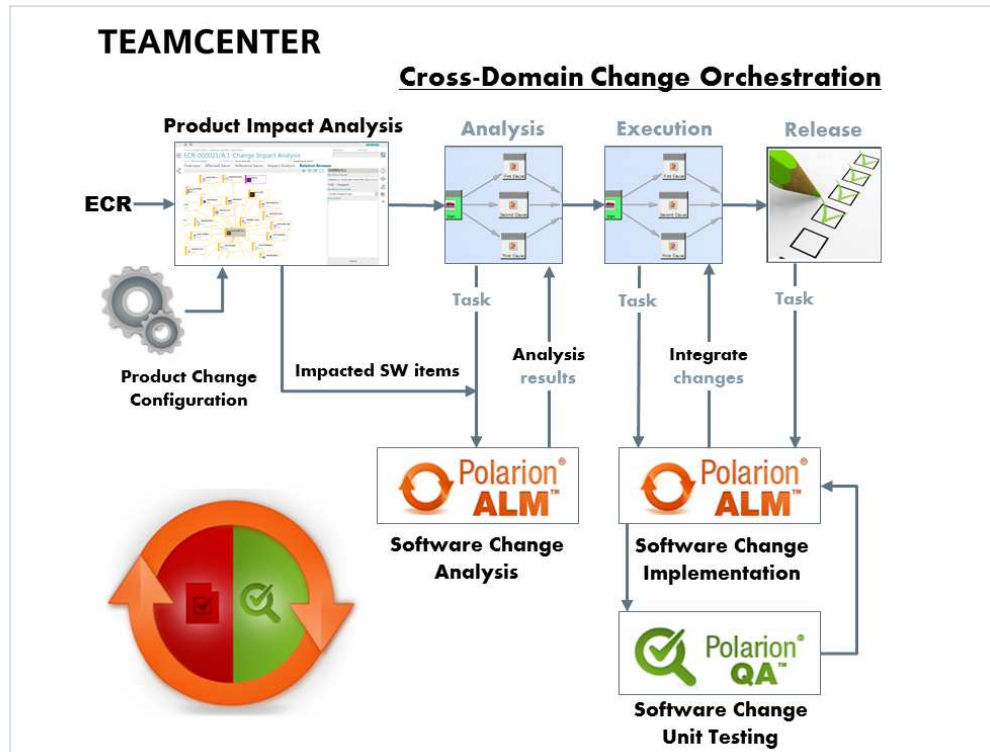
TEAMCENTER

Cross-Domain Change Orchestration

Product Impact Analysis

ECR/000021/A;1-Change Impact Analysis

Analysis

Execution

Release

ECR

Task

Task

Task

Product Change Configuration

Impacted SW items

Analysis results

Integrate changes

Polarion® ALM™

Software Change Analysis

Polarion® ALM™

Software Change Implementation

Polarion® QA™

Software Change Unit Testing